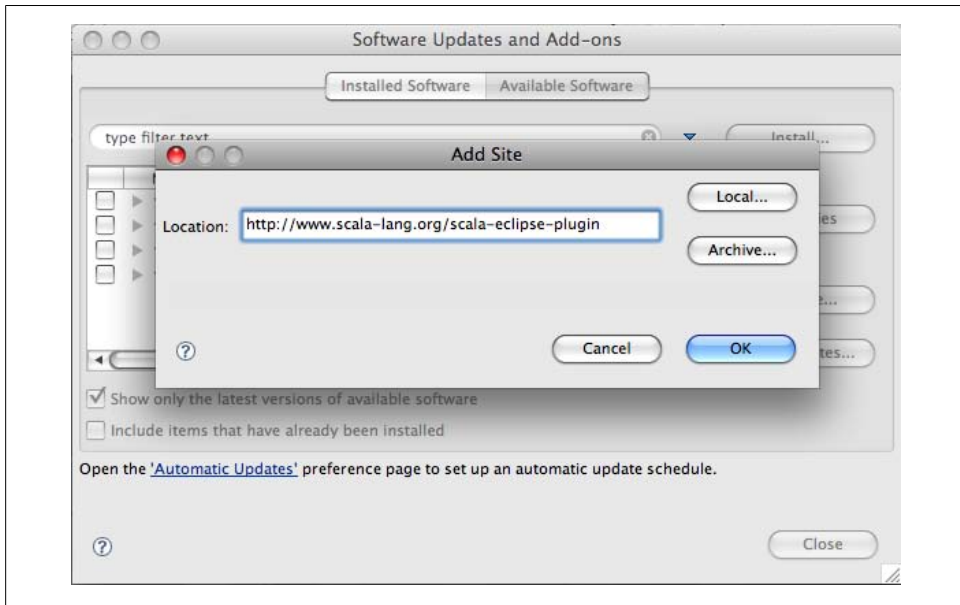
Software Updates and Add-ons

Installed Software | Available Software

type filter text

Install...

Add Site

Location: http://www.scala-lang.org/scala-eclipse-plugin

Local...

Archive...

es

e...

tes...

?

Cancel

OK

Show only the latest versions of available software

Include items that have already been installed

Open the 'Automatic Updates' preference page to set up an automatic update schedule.

?

Close